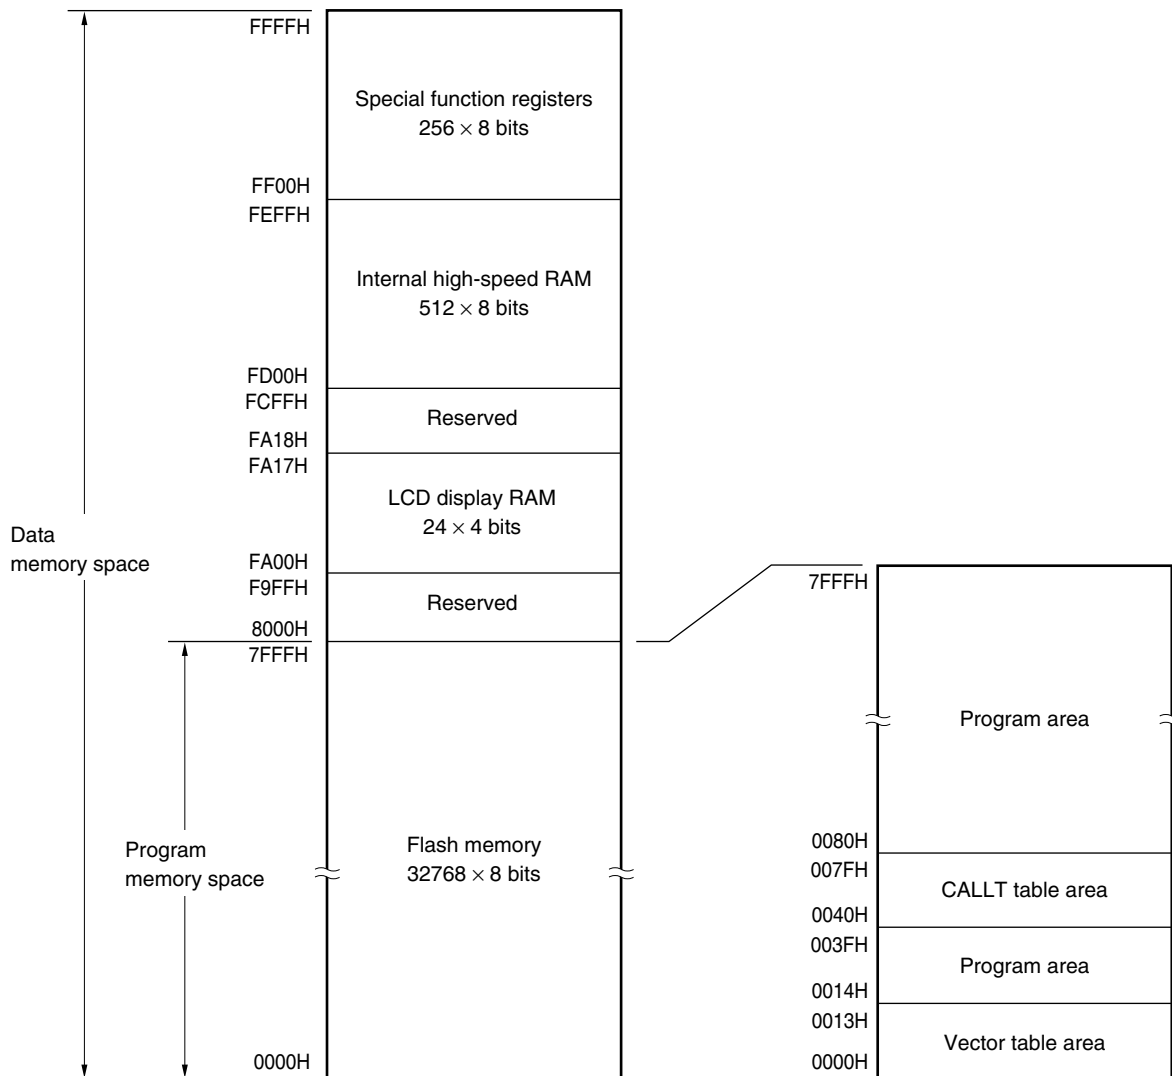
FFFFH

Special function registers
$256 \times 8$ bits

FF00H
FEFFH

Internal high-speed RAM
$512 \times 8$ bits

FD00H
FCFFH

Reserved

FA18H
FA17H

LCD display RAM
$24 \times 4$ bits

Data
memory space

FA00H
F9FFH

Reserved

8000H
7FFFH

Program
memory space

Flash memory
$32768 \times 8$ bits

0000H

7FFFH

Program area

0080H
007FH

CALLT table area

0040H
003FH

Program area

0014H
0013H

Vector table area

0000H